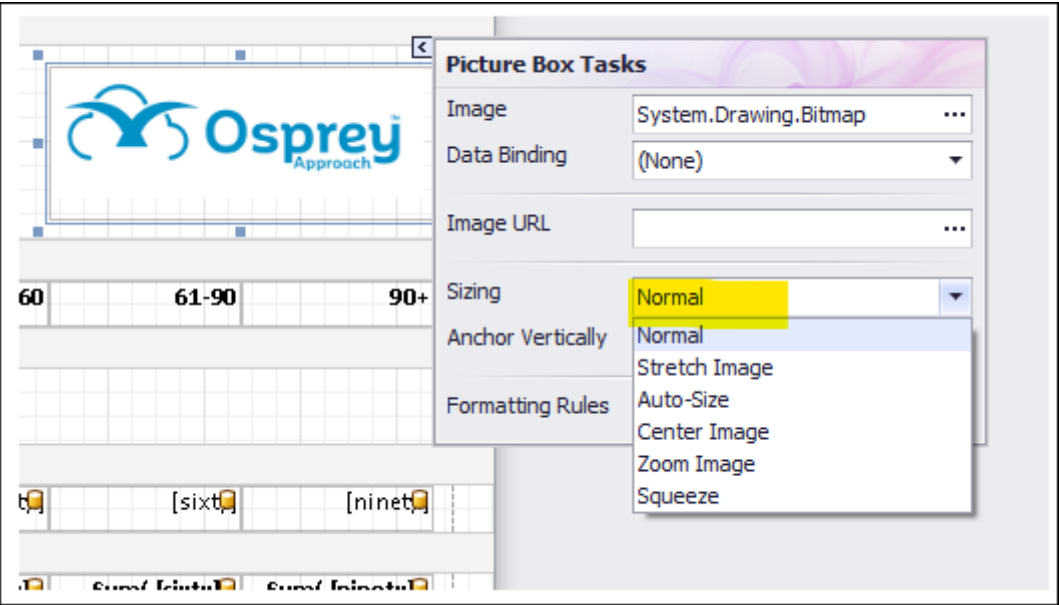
Osprey Approach

60 | 61-90 | 90+

[sixt | [ninet

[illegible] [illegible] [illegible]

Picture Box Tasks

Image System.Drawing.Bitmap ...

Data Binding (None)

Image URL ...

Sizing Normal

Anchor Vertically

Formatting Rules

Normal
Stretch Image
Auto-Size
Center Image
Zoom Image
Squeeze